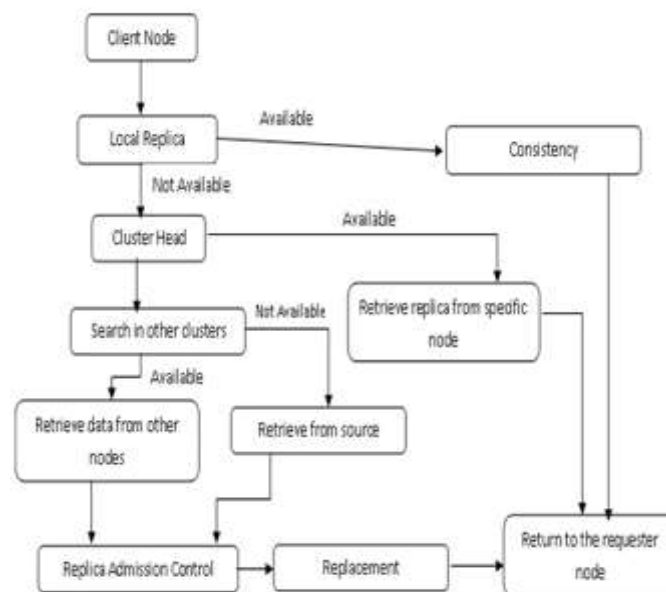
Client Node

Local Replica

Available

Consistency

Not Available

Cluster Head

Available

Retrieve replica from spedfic node

Search in other clusters

Not Available

Available

Retrieve data from other nodes

Retrieve from source

Replica Admission Control

Replacement

Return to the requester node